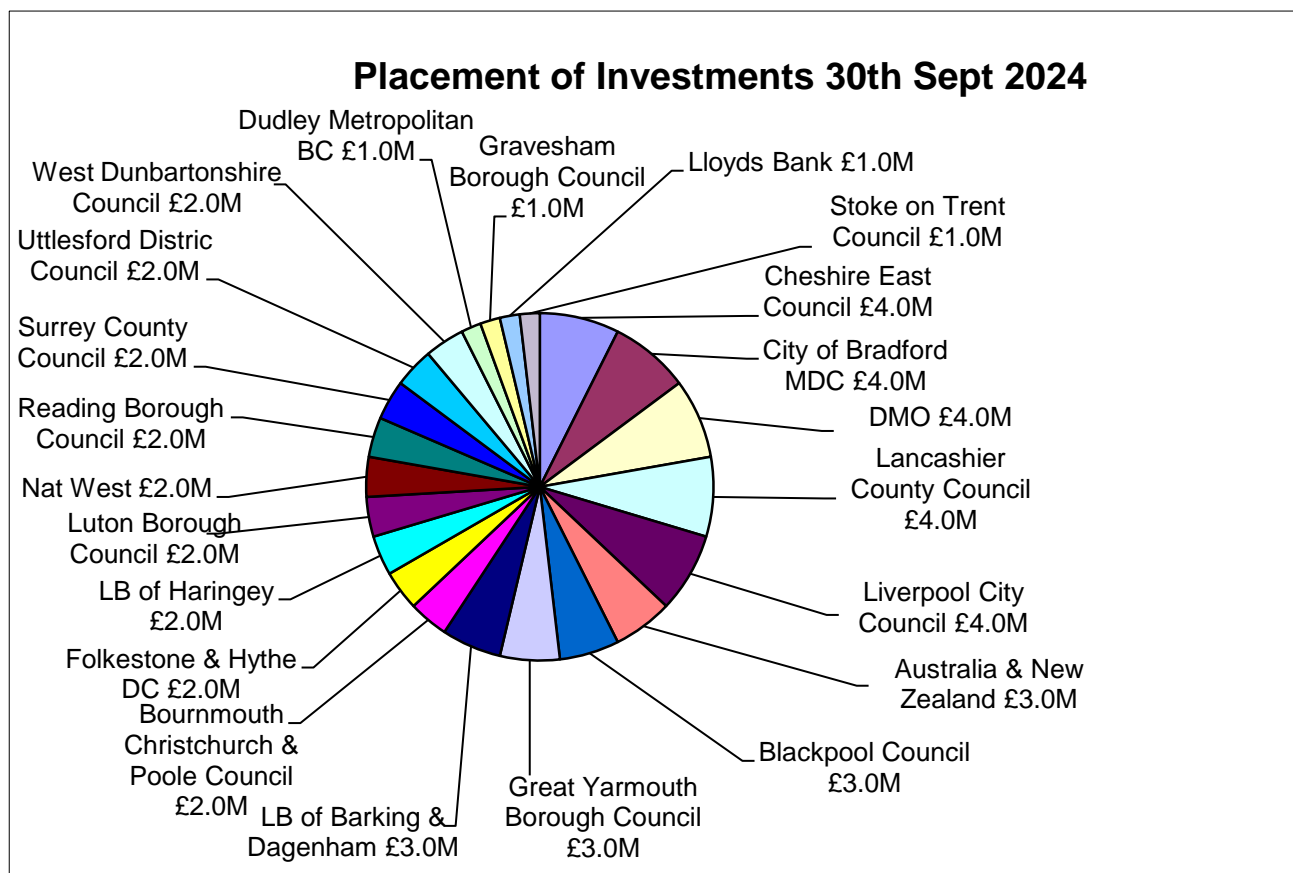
Placement of Investments 30th Sept 2024

Dudley Metropolitan BC £1.0M

Gravesham Borough Council £1.0M

Lloyds Bank £1.0M

Stoke on Trent Council £1.0M

Cheshire East Council £4.0M

City of Bradford MDC £4.0M

DMO £4.0M

Lancashier County Council £4.0M

Liverpool City Council £4.0M

Australia & New Zealand £3.0M

Blackpool Council £3.0M

Great Yarmouth Borough Council £3.0M

LB of Barking & Dagenham £3.0M

Bournmouth Christchurch & Poole Council £2.0M

Folkestone & Hythe DC £2.0M

LB of Haringey £2.0M

Luton Borough Council £2.0M

Nat West £2.0M

Reading Borough Council £2.0M

Surrey County Council £2.0M

Uttlesford Distric Council £2.0M

West Dunbartonshire Council £2.0M